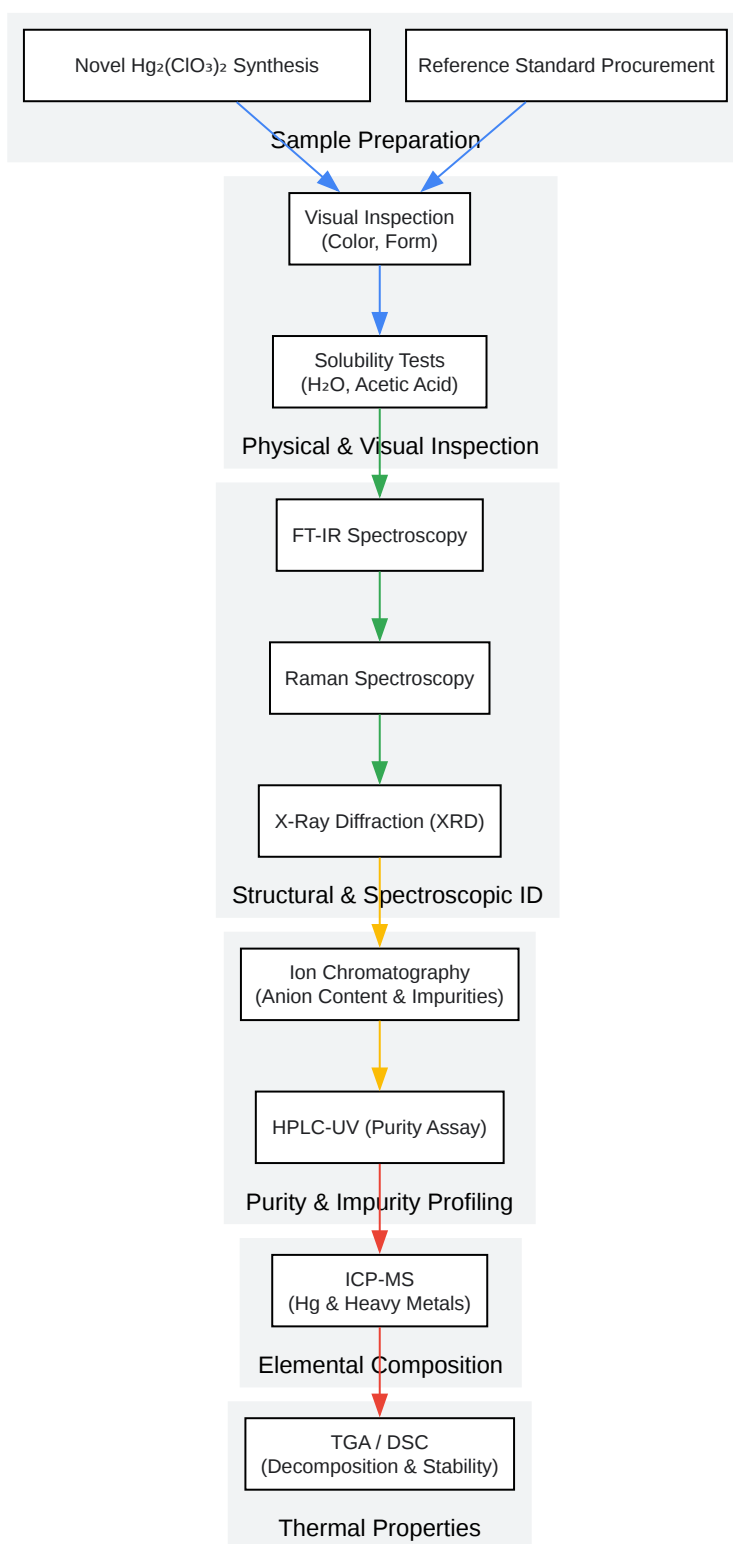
Novel $Hg_2(ClO_3)_2$ Synthesis

Reference Standard Procurement

Sample Preparation

Visual Inspection (Color, Form)

Solubility Tests ($H_2O$, Acetic Acid)

Physical & Visual Inspection

FT-IR Spectroscopy

Raman Spectroscopy

X-Ray Diffraction (XRD)

Structural & Spectroscopic ID

Ion Chromatography (Anion Content & Impurities)

HPLC-UV (Purity Assay)

Purity & Impurity Profiling

ICP-MS (Hg & Heavy Metals)

Elemental Composition

TGA / DSC (Decomposition & Stability)

Thermal Properties